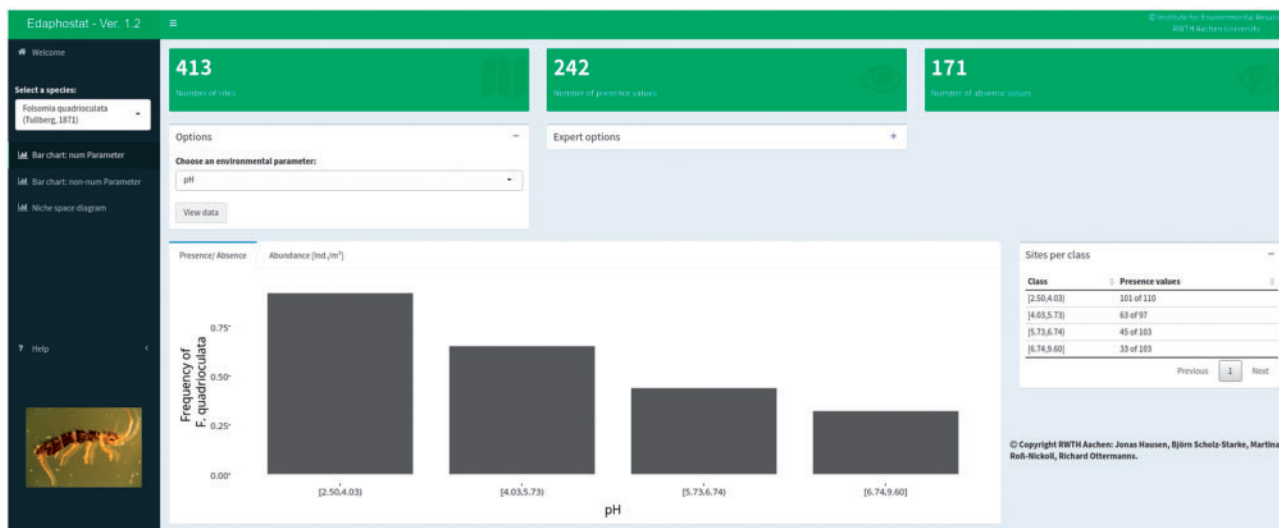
Edaphostat - Ver. 1.2

© Institute for Environmental Resear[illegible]
RWTH Aachen University

Welcome

Select a species:

Folsomia quadrioculata (Tullberg, 1871)

Bar chart: num Parameter

Bar chart: non-num Parameter

Niche space diagram

Help

413
Number of sites

242
Number of presence values

171
Number of absence values

Options

Choose an environmental parameter:

pH

View data

Expert options

Presence/ Absence

Abundance [Ind./m²]

Frequency of F. quadrioculata

0.75

0.50

0.25

0.00

[2.50,4.03)

[4.03,5.73)

[5.73,6.74)

[6.74,9.60]

pH

Sites per class

| Class | Presence values |
|---|---|
| [2.50,4.03) | 101 of 110 |
| [4.03,5.73) | 63 of 97 |
| [5.73,6.74) | 45 of 103 |
| [6.74,9.60] | 33 of 103 |

Previous 1 Next

© Copyright RWTH Aachen: Jonas Hausen, Björn Scholz-Starke, Martina Roß-Nickoll, Richard Ottermanns.